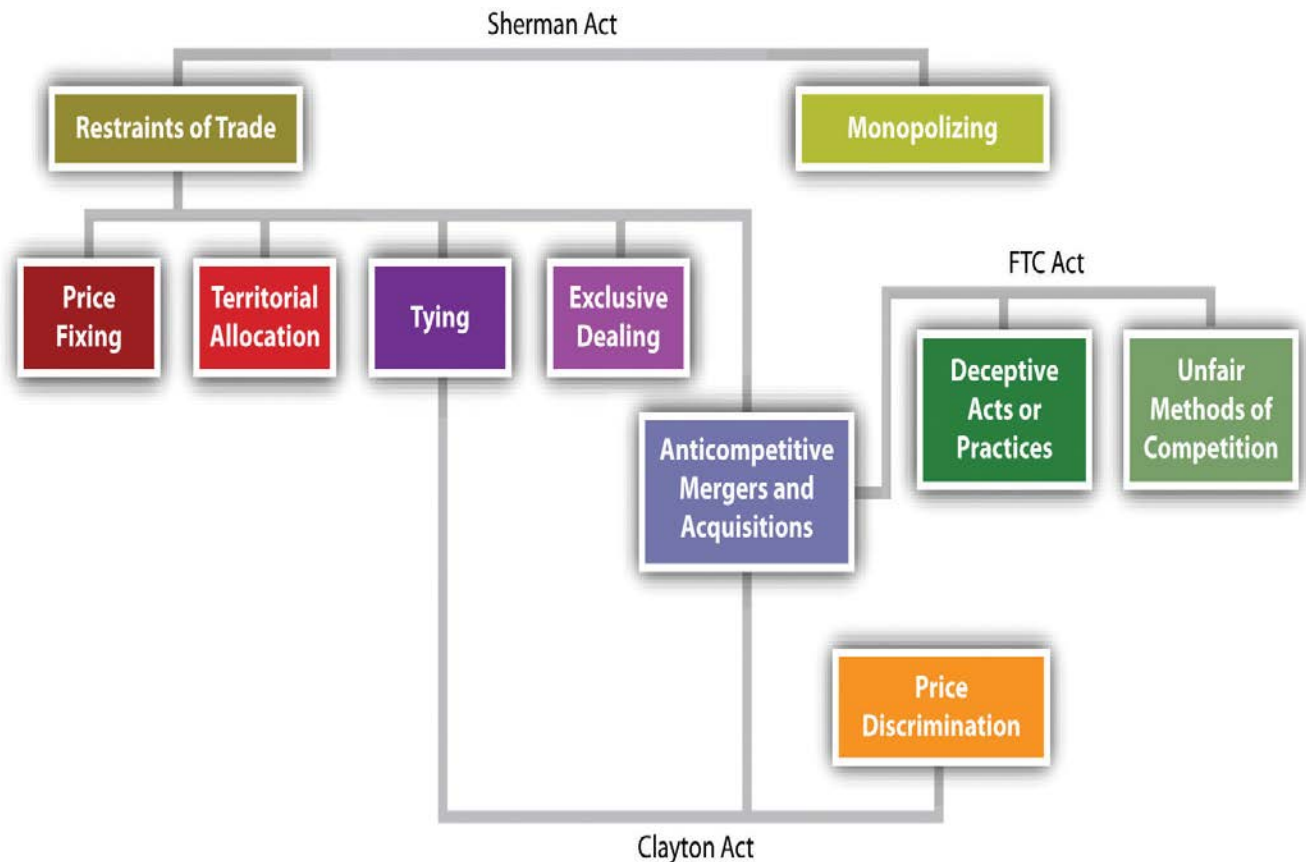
Sherman Act

Restraints of Trade

Monopolizing

Price Fixing

Territorial Allocation

Tying

Exclusive Dealing

FTC Act

Deceptive Acts or Practices

Unfair Methods of Competition

Anticompetitive Mergers and Acquisitions

Price Discrimination

Clayton Act